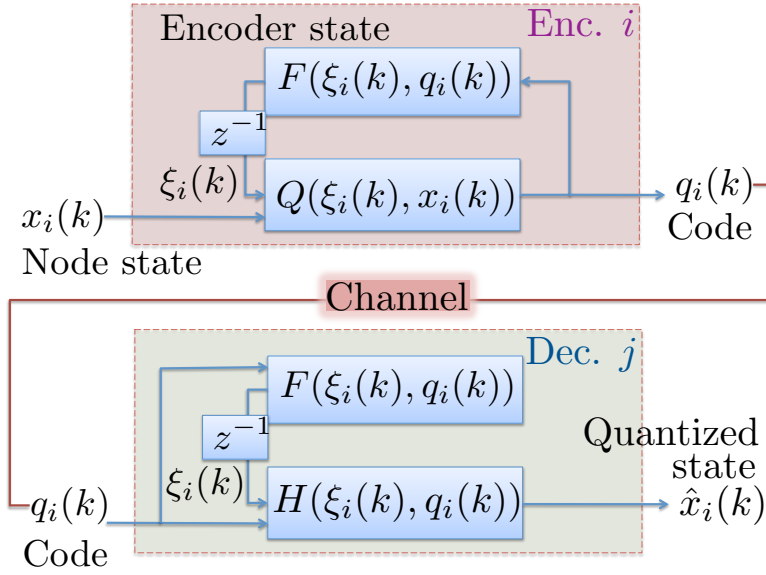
Encoder state

Enc. $i$

$F(\xi_i(k), q_i(k))$

$z^{-1}$

$\xi_i(k)$

$Q(\xi_i(k), x_i(k))$

$q_i(k)$
Code

$x_i(k)$
Node state

Channel

Dec. $j$

$F(\xi_i(k), q_i(k))$

$z^{-1}$

$\xi_i(k)$

$H(\xi_i(k), q_i(k))$

Quantized state

$\hat{x}_i(k)$

$q_i(k)$
Code